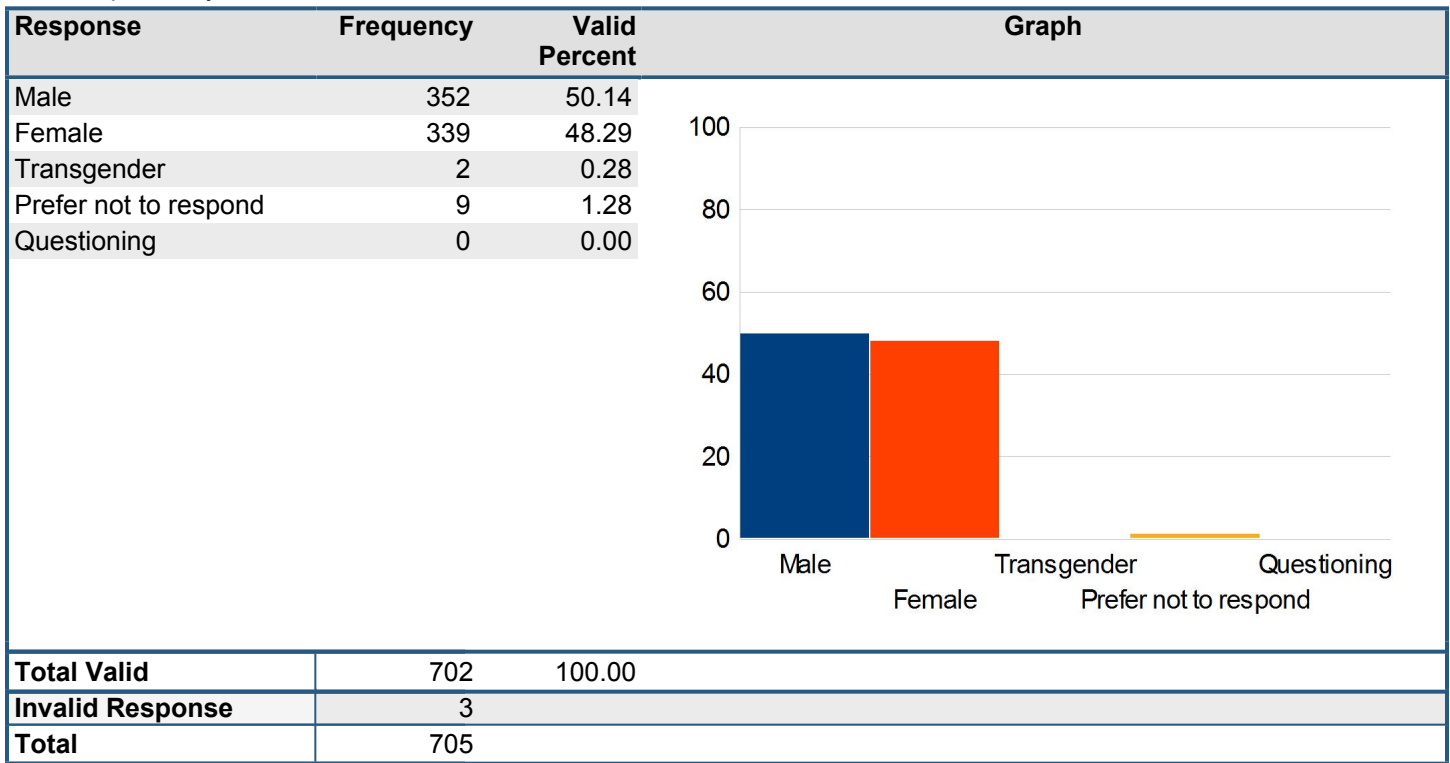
| Response | Frequency | Valid Percent | Graph |
|---|---|---|---|
| Male | 352 | 50.14 | |
| Female | 339 | 48.29 | |
| Transgender | 2 | 0.28 | |
| Prefer not to respond | 9 | 1.28 | |
| Questioning | 0 | 0.00 | |

100
80
60
40
20
0
Male
Female
Transgender
Prefer not to respond
Questioning

| | | |
|---|---|---|
| Total Valid | 702 | 100.00 |
| Invalid Response | 3 | |
| Total | 705 | |